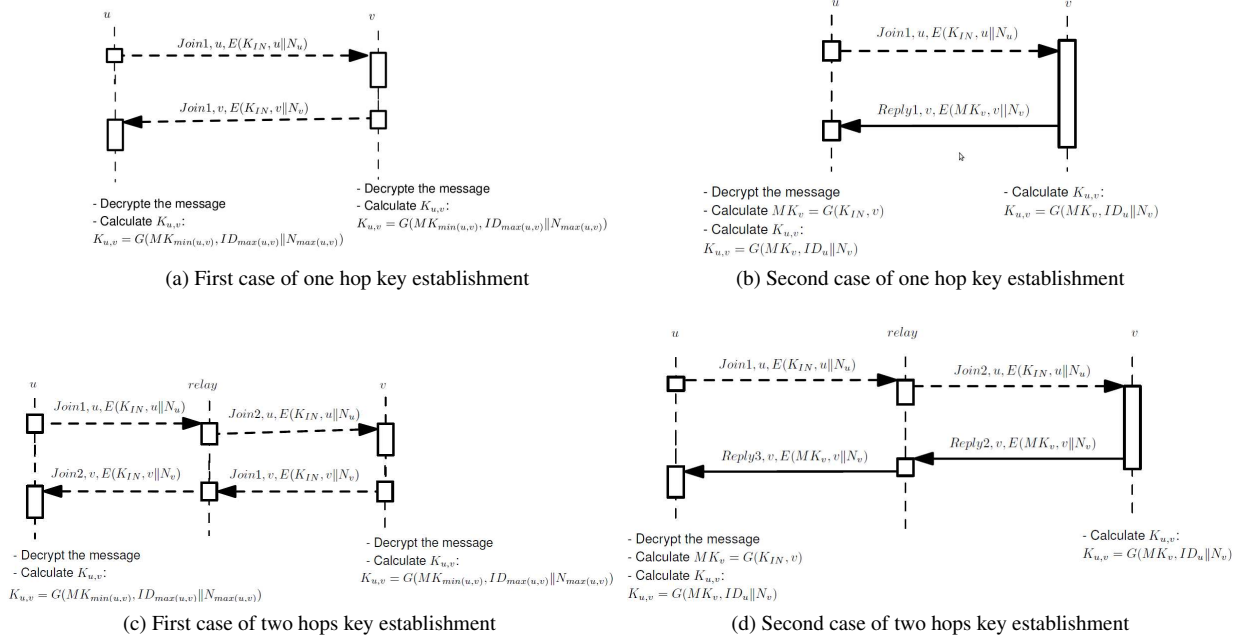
$u$

$v$

$Join1, u, E(K_{IN}, u\|N_u)$

$Join1, v, E(K_{IN}, v\|N_v)$

- Decrypte the message
- Calculate $K_{u,v}$:
$K_{u,v} = G(MK_{min(u,v)}, ID_{max(u,v)}\|N_{max(u,v)})$

- Decrypte the message
- Calculate $K_{u,v}$:
$K_{u,v} = G(MK_{min(u,v)}, ID_{max(u,v)}\|N_{max(u,v)})$

(a) First case of one hop key establishment

$u$

$v$

$Join1, u, E(K_{IN}, u\|N_u)$

$Reply1, v, E(MK_v, v\|N_v)$

- Decrypt the message
- Calculate $MK_v = G(K_{IN}, v)$
- Calculate $K_{u,v}$:
$K_{u,v} = G(MK_v, ID_u\|N_v)$

- Calculate $K_{u,v}$:
$K_{u,v} = G(MK_v, ID_u\|N_v)$

(b) Second case of one hop key establishment

$u$

$relay$

$v$

$Join1, u, E(K_{IN}, u\|N_u)$

$Join2, u, E(K_{IN}, u\|N_u)$

$Join2, v, E(K_{IN}, v\|N_v)$

$Join1, v, E(K_{IN}, v\|N_v)$

- Decrypt the message
- Calculate $K_{u,v}$:
$K_{u,v} = G(MK_{min(u,v)}, ID_{max(u,v)}\|N_{max(u,v)})$

- Decrypt the message
- Calculate $K_{u,v}$:
$K_{u,v} = G(MK_{min(u,v)}, ID_{max(u,v)}\|N_{max(u,v)})$

(c) First case of two hops key establishment

$u$

$relay$

$v$

$Join1, u, E(K_{IN}, u\|N_u)$

$Join2, u, E(K_{IN}, u\|N_u)$

$Reply3, v, E(MK_v, v\|N_v)$

$Reply2, v, E(MK_v, v\|N_v)$

- Decrypt the message
- Calculate $MK_v = G(K_{IN}, v)$
- Calculate $K_{u,v}$:
$K_{u,v} = G(MK_v, ID_u\|N_v)$

- Calculate $K_{u,v}$:
$K_{u,v} = G(MK_v, ID_u\|N_v)$

(d) Second case of two hops key establishment